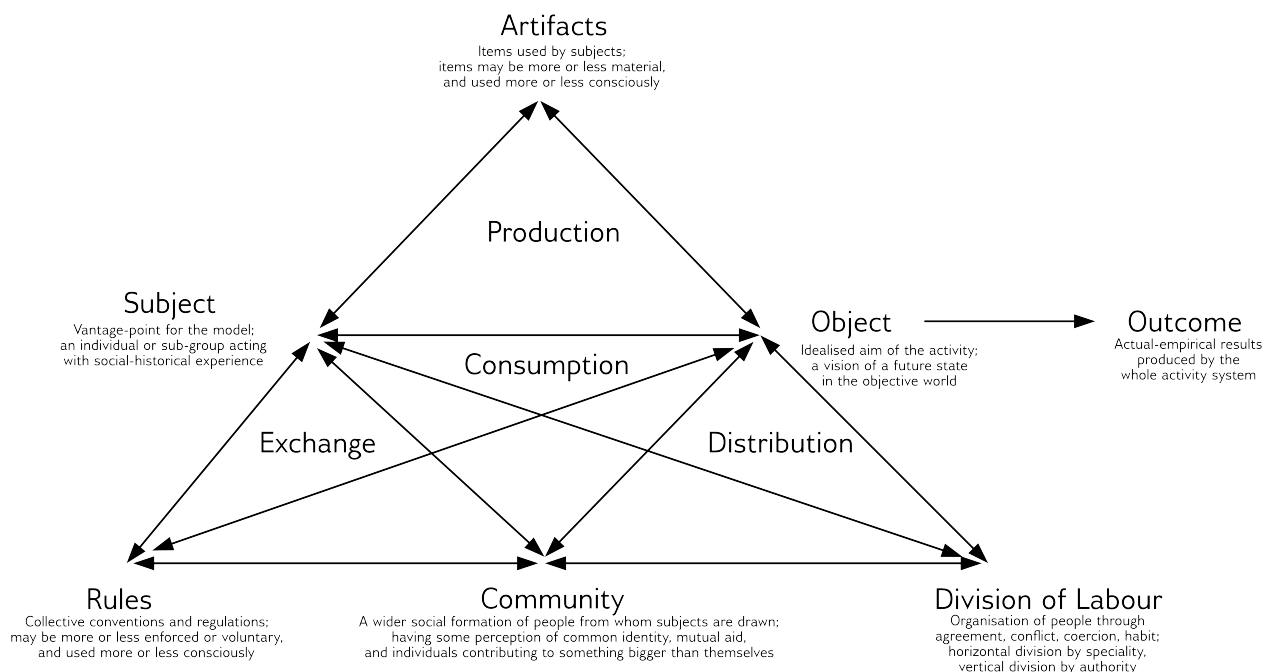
Artifacts
Items used by subjects; items may be more or less material, and used more or less consciously

Production

Subject
Vantage-point for the model; an individual or sub-group acting with social-historical experience

Consumption

Object
Idealised aim of the activity; a vision of a future state in the objective world

Outcome
Actual-empirical results produced by the whole activity system

Exchange

Distribution

Rules
Collective conventions and regulations; may be more or less enforced or voluntary, and used more or less consciously

Community
A wider social formation of people from whom subjects are drawn; having some perception of common identity, mutual aid, and individuals contributing to something bigger than themselves

Division of Labour
Organisation of people through agreement, conflict, coercion, habit; horizontal division by speciality, vertical division by authority